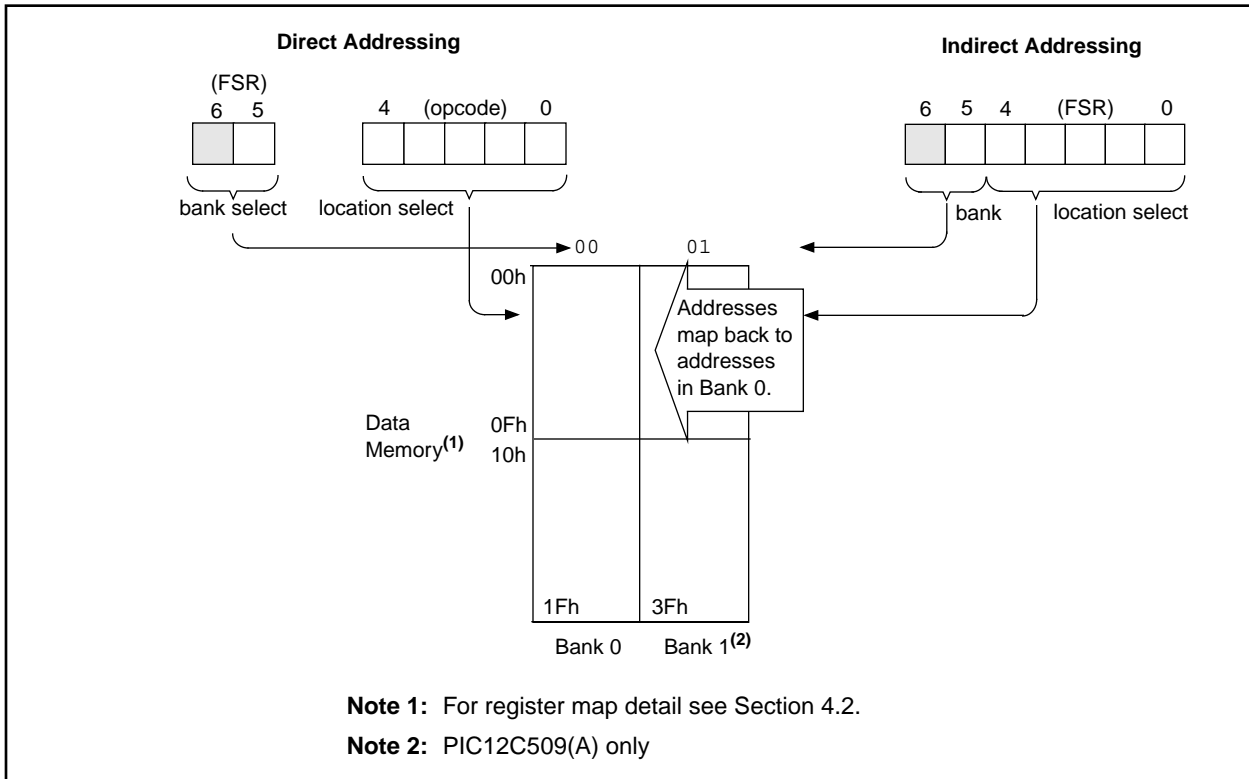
**Direct Addressing**

(FSR)
6 5

4 (opcode) 0

bank select

location select

**Indirect Addressing**

6 5 4 (FSR) 0

bank

location select

00

01

00h

Addresses map back to addresses in Bank 0.

Data Memory$^{(1)}$

0Fh

10h

1Fh

3Fh

Bank 0

Bank 1$^{(2)}$

**Note 1:** For register map detail see Section 4.2.

**Note 2:** PIC12C509(A) only